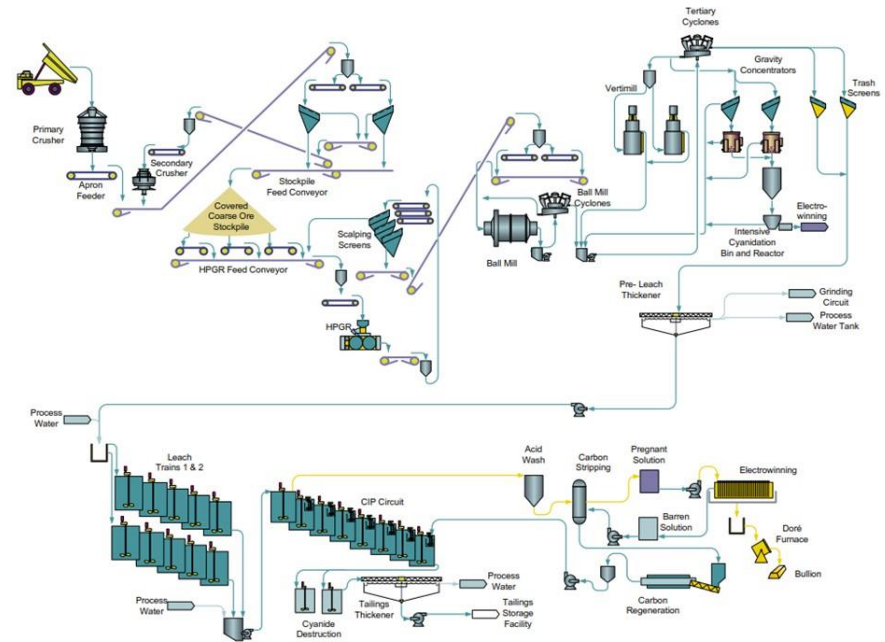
Primary Crusher

Apron Feeder

Secondary Crusher

Stockpile Feed Conveyor

Covered Coarse Ore Stockpile

HPGR Feed Conveyor

Scalping Screens

HPGR

Tertiary Cyclones

Vertimill

Gravity Concentrators

Trash Screens

Ball Mill Cyclones

Ball Mill

Electro-winning

Intensive Cyanidation Bin and Reactor

Pre- Leach Thickener

Grinding Circuit

Process Water Tank

Process Water

Leach Trains 1 & 2

CIP Circuit

Acid Wash

Carbon Stripping

Pregnant Solution

Electrowinning

Barren Solution

Doré Furnace

Bullion

Process Water

Cyanide Destruction

Tailings Thickener

Process Water

Tailings Storage Facility

Carbon Regeneration